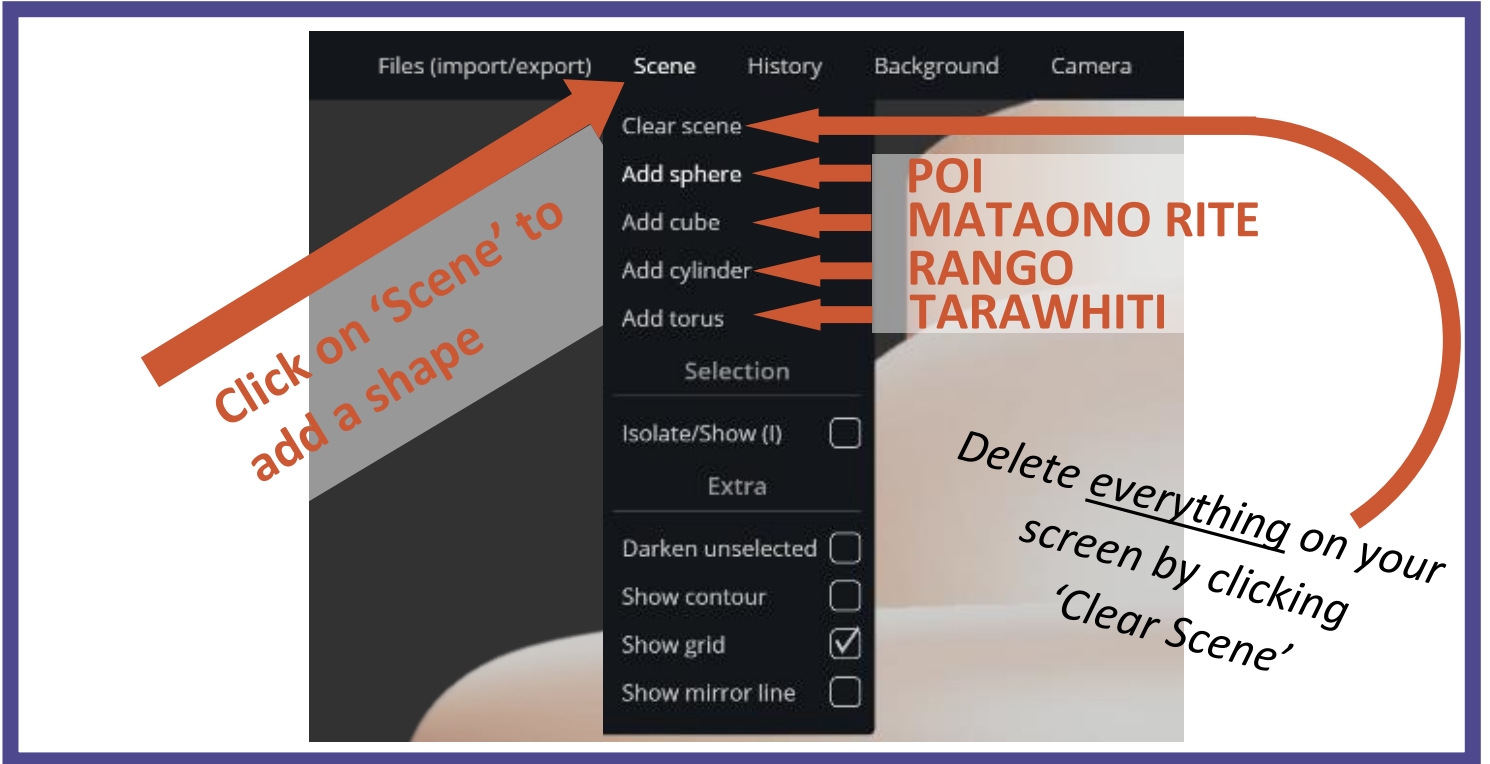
Files (import/export) Scene History Background Camera

Clear scene
Add sphere
Add cube
Add cylinder
Add torus
Selection
Isolate/Show (I)
Extra
Darken unselected
Show contour
Show grid
Show mirror line

POI
MATAONO RITE
RANGO
TARAWHITI

Click on 'Scene' to add a shape

Delete everything on your screen by clicking 'Clear Scene'